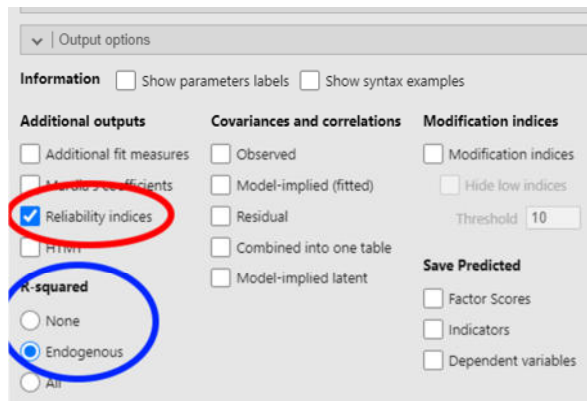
| Output options

Information Show parameters labels Show syntax examples

Additional outputs
Additional fit measures
Mardia's coefficients
Reliability indices
HTMT

R-squared
None
Endogenous
All

Covariances and correlations
Observed
Model-implied (fitted)
Residual
Combined into one table
Model-implied latent

Modification indices
Modification indices
Hide low indices
Threshold 10

Save Predicted
Factor Scores
Indicators
Dependent variables